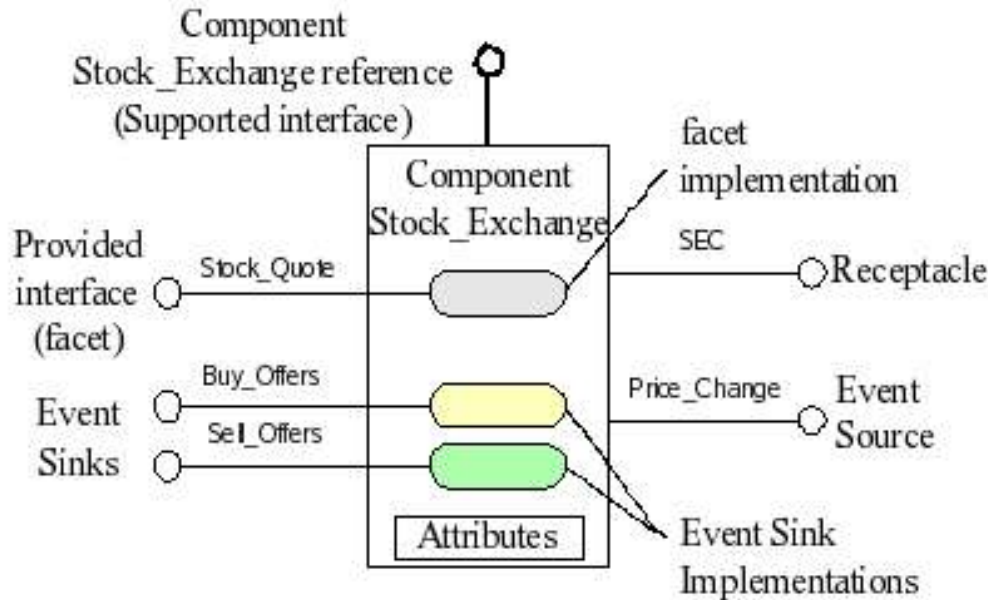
Component Stock_Exchange reference (Supported interface)

facet implementation

Component Stock_Exchange

Provided interface (facet)

Stock_Quote

SEC

Receptacle

Buy_Offers

Price_Change

Event Source

Event Sinks

Sell_Offers

Attributes

Event Sink Implementations